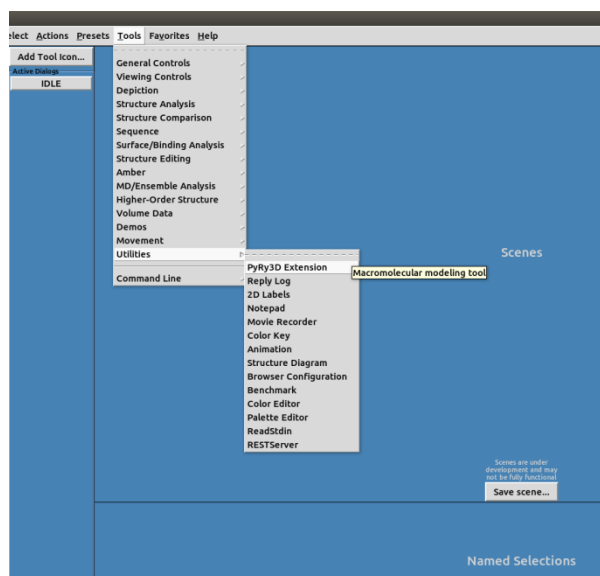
elect Actions Presets Tools Favorites Help

Add Tool Icon...
Active Dialogs
IDLE

General Controls
Viewing Controls
Depiction
Structure Analysis
Structure Comparison
Sequence
Surface/Binding Analysis
Structure Editing
Amber
MD/Ensemble Analysis
Higher-Order Structure
Volume Data
Demos
Movement
Utilities
Command Line

PyRy3D Extension
Macromolecular modeling tool
Reply Log
2D Labels
Notepad
Movie Recorder
Color Key
Animation
Structure Diagram
Browser Configuration
Benchmark
Color Editor
Palette Editor
ReadStdin
RESTServer

Scenes

Scenes are under development and may not be fully functional
Save scene...

Named Selections